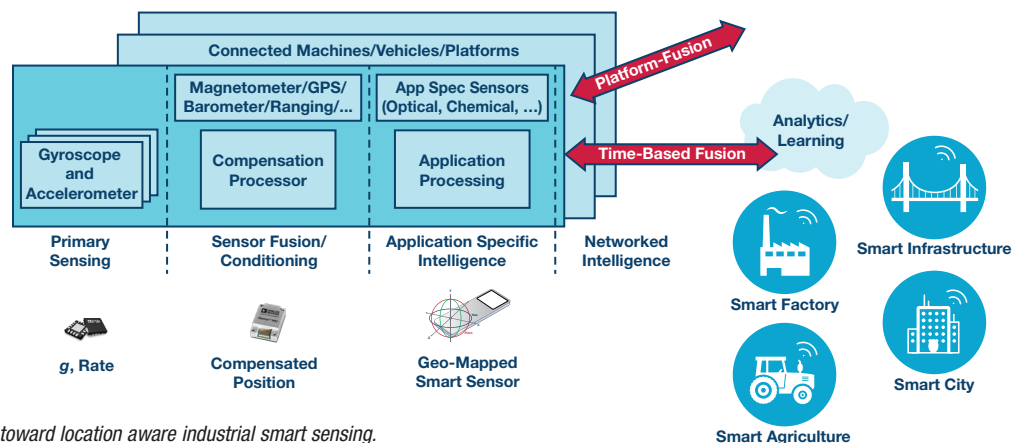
Connected Machines/Vehicles/Platforms

Gyroscope and Accelerometer

Magnetometer/GPS/ Barometer/Ranging/...

Compensation Processor

App Spec Sensors (Optical, Chemical, ...)

Application Processing

Platform-Fusion

Time-Based Fusion

Analytics/ Learning

Primary Sensing

Sensor Fusion/ Conditioning

Application Specific Intelligence

Networked Intelligence

*g*, Rate

Compensated Position

Geo-Mapped Smart Sensor

Smart Factory

Smart Infrastructure

Smart City

Smart Agriculture

toward location aware industrial smart sensing.